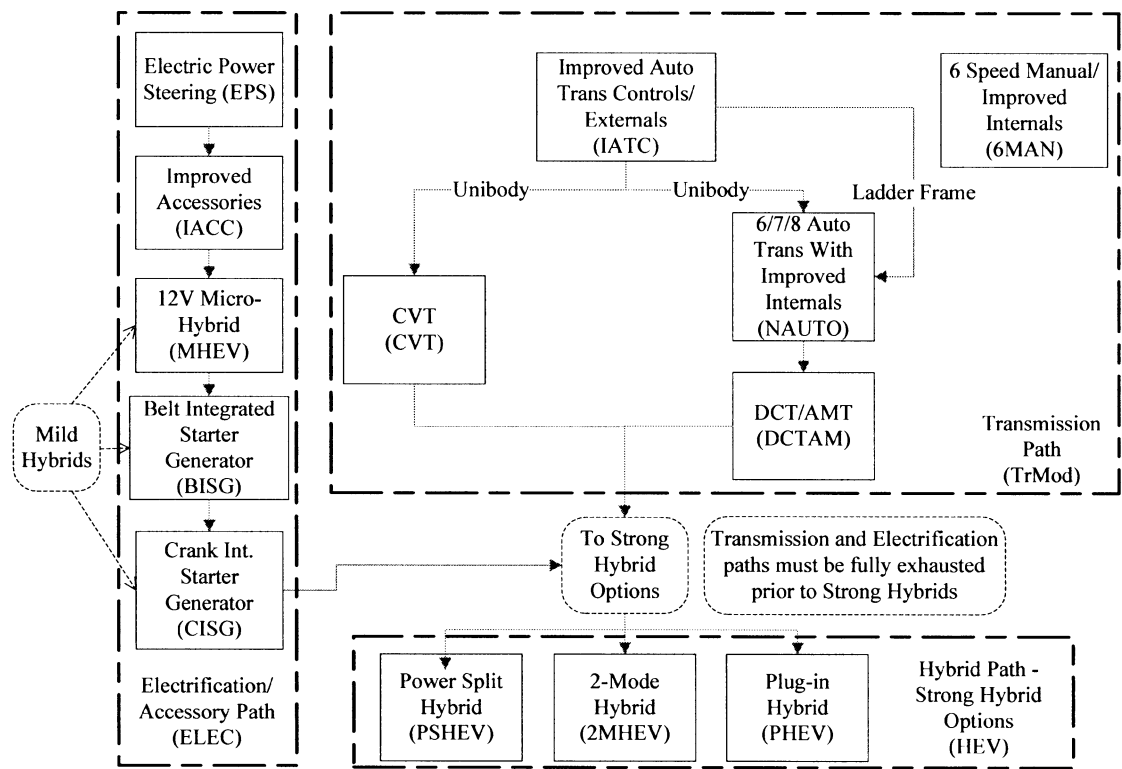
Electric Power Steering (EPS)

Improved Accessories (IACC)

12V Micro-Hybrid (MHEV)

Belt Integrated Starter Generator (BISG)

Crank Int. Starter Generator (CISG)

Mild Hybrids

Electrification/ Accessory Path (ELEC)

Improved Auto Trans Controls/ Externals (IATC)

6 Speed Manual/ Improved Internals (6MAN)

Unibody

Unibody

Ladder Frame

CVT (CVT)

6/7/8 Auto Trans With Improved Internals (NAUTO)

DCT/AMT (DCTAM)

Transmission Path (TrMod)

To Strong Hybrid Options

Transmission and Electrification paths must be fully exhausted prior to Strong Hybrids

Power Split Hybrid (PSHEV)

2-Mode Hybrid (2MHEV)

Plug-in Hybrid (PHEV)

Hybrid Path - Strong Hybrid Options (HEV)